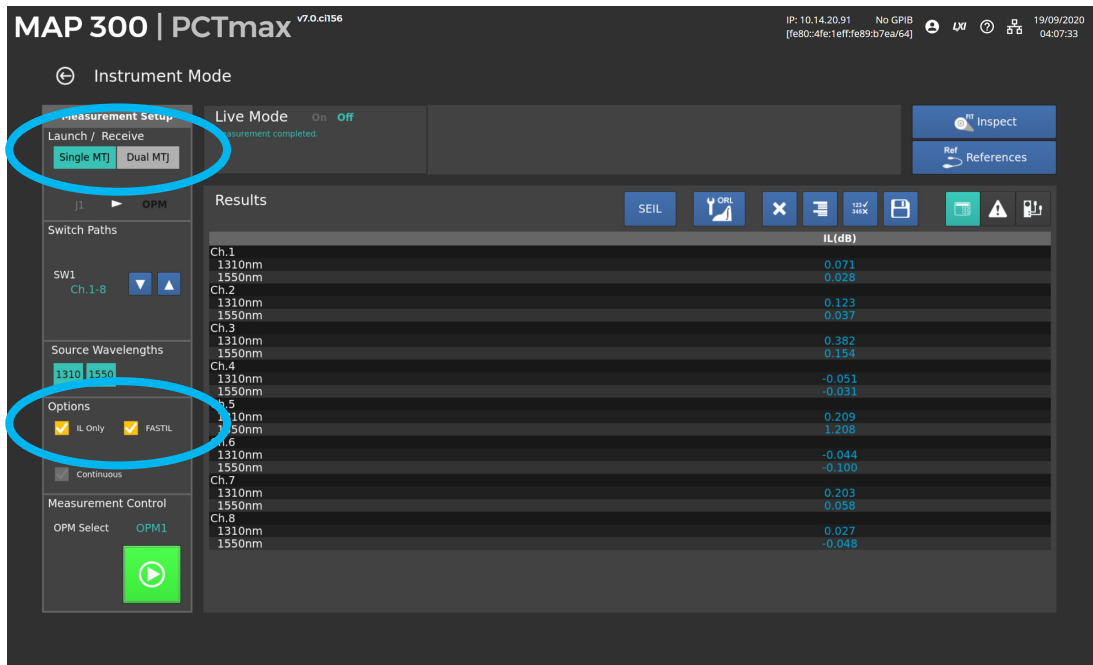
MAP 300 | PCTmax v7.0.ci156

IP: 10.14.20.91 [fe80::4fe:1eff:fe89:b7ea/64]
No GPIB
LXI
19/09/2020 04:07:33

Instrument Mode

Measurement Setup
Launch / Receive
Single MTJ
Dual MTJ
J1
OPM

Switch Paths
SW1
Ch.1-8

Source Wavelengths
1310
1550

Options
IL Only
FASTIL
Continuous

Measurement Control
OPM Select
OPM1

Live Mode On Off
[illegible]easurement completed.

Inspect
Ref
References

Results
SEIL
ORL
123 345

| | IL(dB) |
|---|---|
| Ch.1 | |
| 1310nm | 0.071 |
| 1550nm | 0.028 |
| Ch.2 | |
| 1310nm | 0.123 |
| 1550nm | 0.037 |
| Ch.3 | |
| 1310nm | 0.382 |
| 1550nm | 0.154 |
| Ch.4 | |
| 1310nm | -0.051 |
| 1550nm | -0.031 |
| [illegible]h.5 | |
| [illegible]10nm | 0.209 |
| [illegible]50nm | 1.208 |
| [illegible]h.6 | |
| 1310nm | -0.044 |
| 1550nm | -0.100 |
| Ch.7 | |
| 1310nm | 0.203 |
| 1550nm | 0.058 |
| Ch.8 | |
| 1310nm | 0.027 |
| 1550nm | -0.048 |